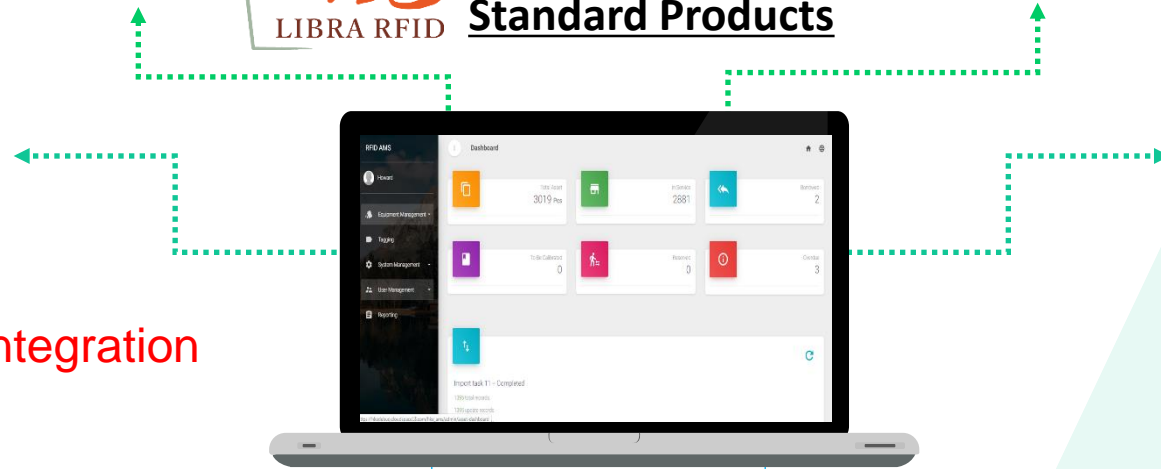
LIBRA RFID Standard Products

ntegration

RFID AMS
Dashboard
Howard
Equipment Management
Tagging
System Management
User Management
Reporting

Total Asset
3019 Pcs
In Service
2881
Borrowed
2
To Be Collected
0
Reserved
0
Overdue
3

Import task 11 - Completed
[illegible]
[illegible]